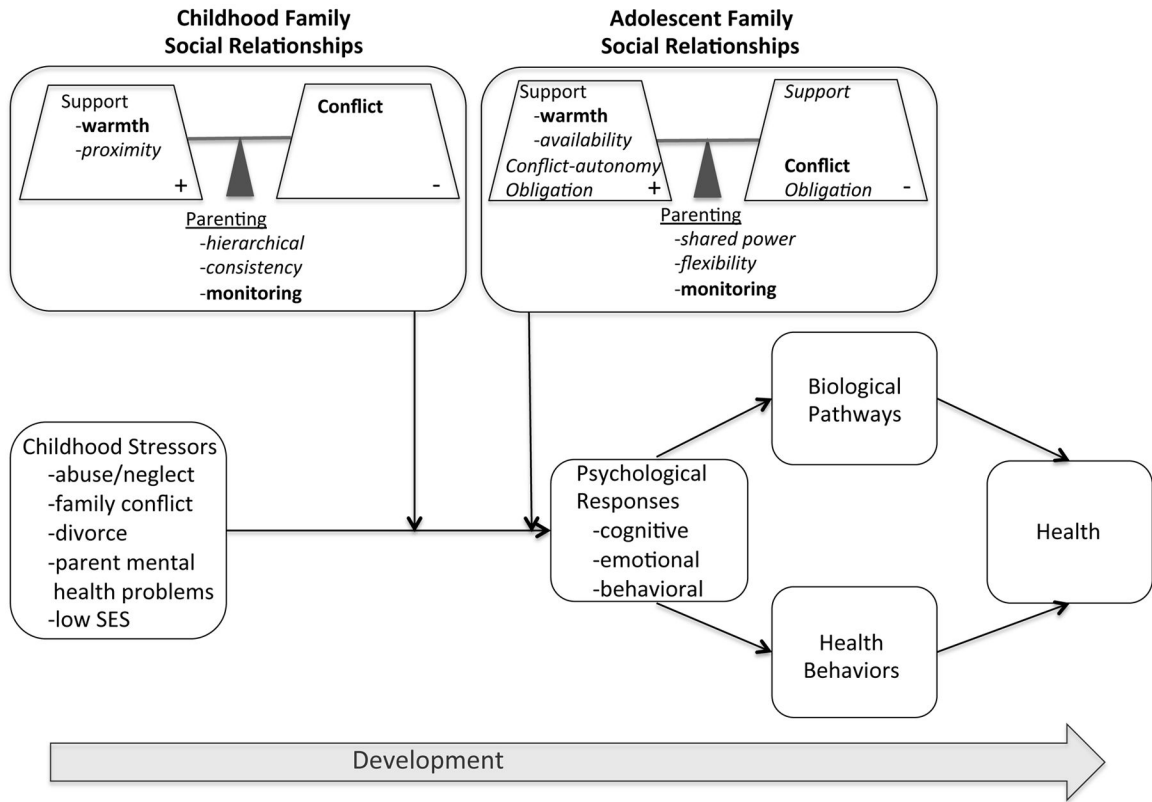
Childhood Family Social Relationships

Support
-warmth
-proximity
+

Conflict
-

Parenting
-hierarchical
-consistency
-monitoring

Adolescent Family Social Relationships

Support
-warmth
-availability
Conflict-autonomy
Obligation
+

Support
Conflict
Obligation
-

Parenting
-shared power
-flexibility
-monitoring

Childhood Stressors
-abuse/neglect
-family conflict
-divorce
-parent mental health problems
-low SES

Psychological Responses
-cognitive
-emotional
-behavioral

Biological Pathways

Health Behaviors

Health

Development